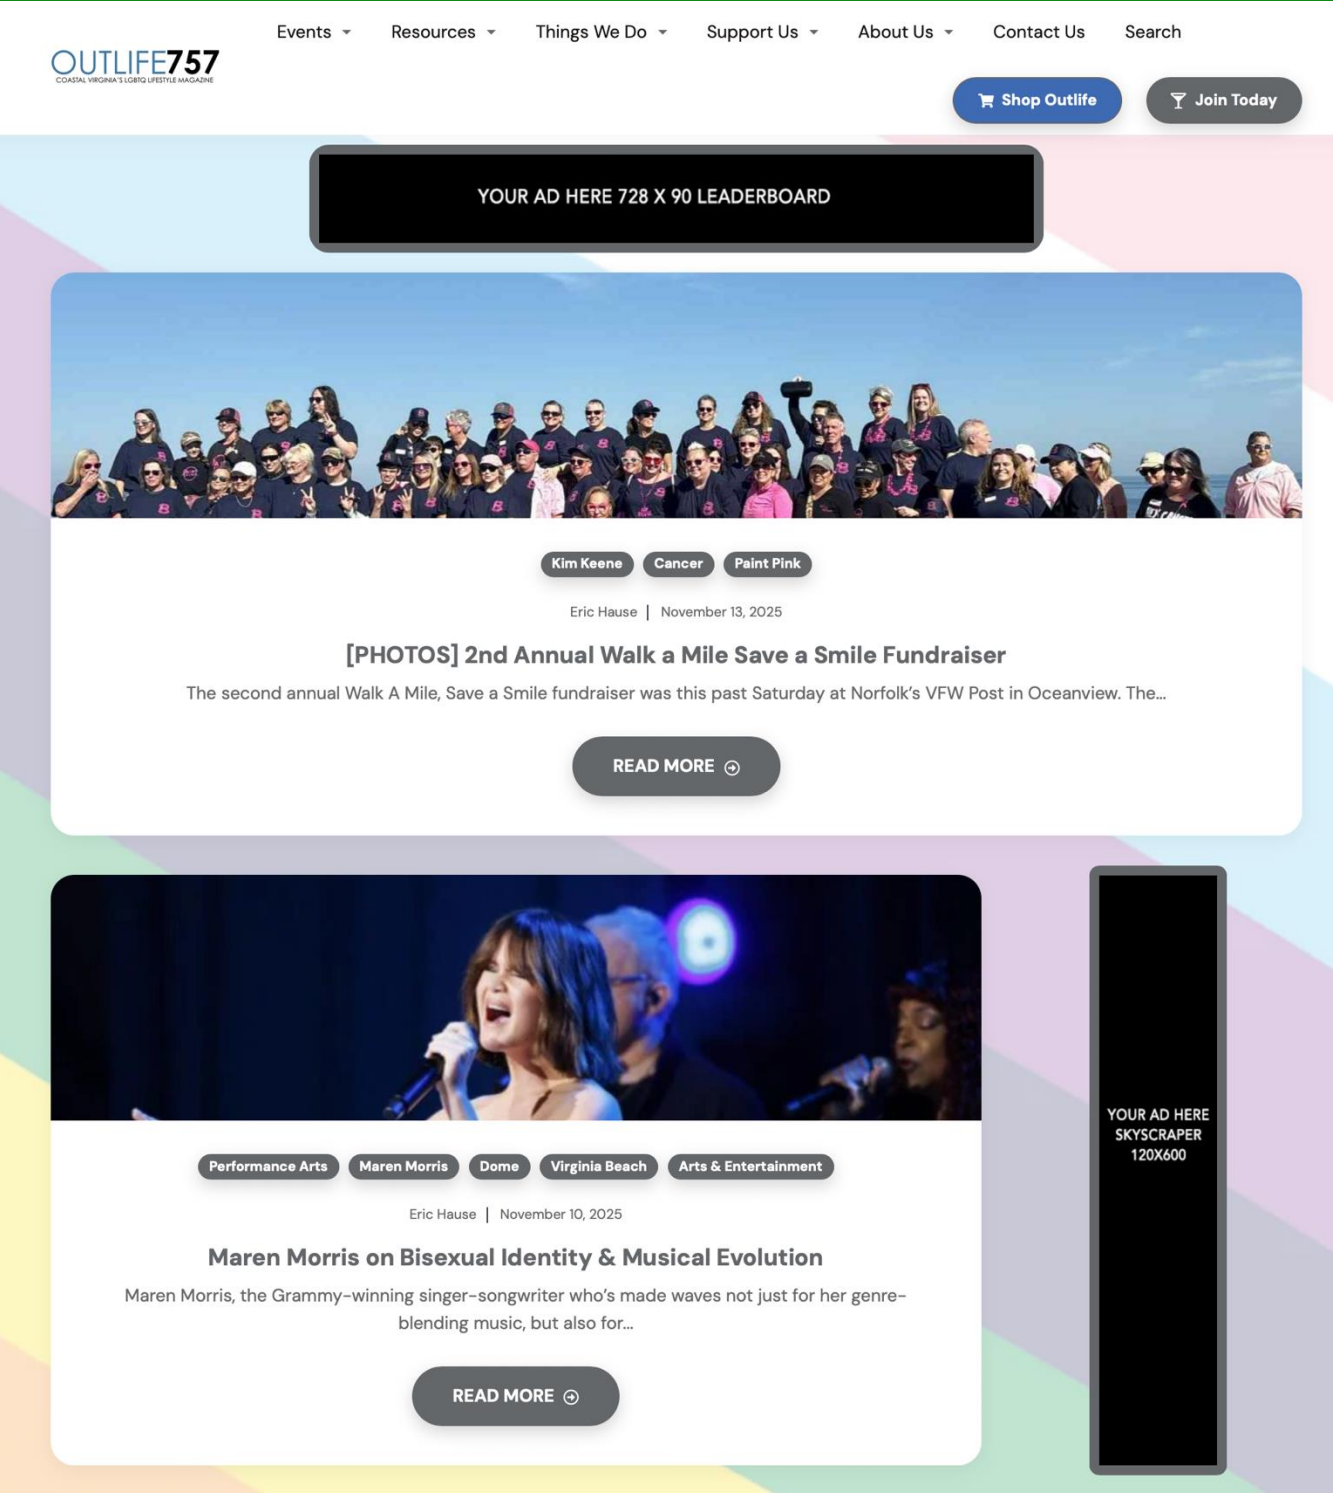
OUTLIFE757
COASTAL VIRGINIA'S LGBTQ LIFESTYLE MAGAZINE

Events Resources Things We Do Support Us About Us Contact Us Search

Shop Outlife Join Today

YOUR AD HERE 728 X 90 LEADERBOARD

Kim Keene Cancer Paint Pink

Eric Hause | November 13, 2025

[PHOTOS] 2nd Annual Walk a Mile Save a Smile Fundraiser

The second annual Walk A Mile, Save a Smile fundraiser was this past Saturday at Norfolk's VFW Post in Oceanview. The...

READ MORE

Performance Arts Maren Morris Dome Virginia Beach Arts & Entertainment

Eric Hause | November 10, 2025

Maren Morris on Bisexual Identity & Musical Evolution

Maren Morris, the Grammy-winning singer-songwriter who's made waves not just for her genre-blending music, but also for...

READ MORE

YOUR AD HERE SKYSCRAPER 120X600